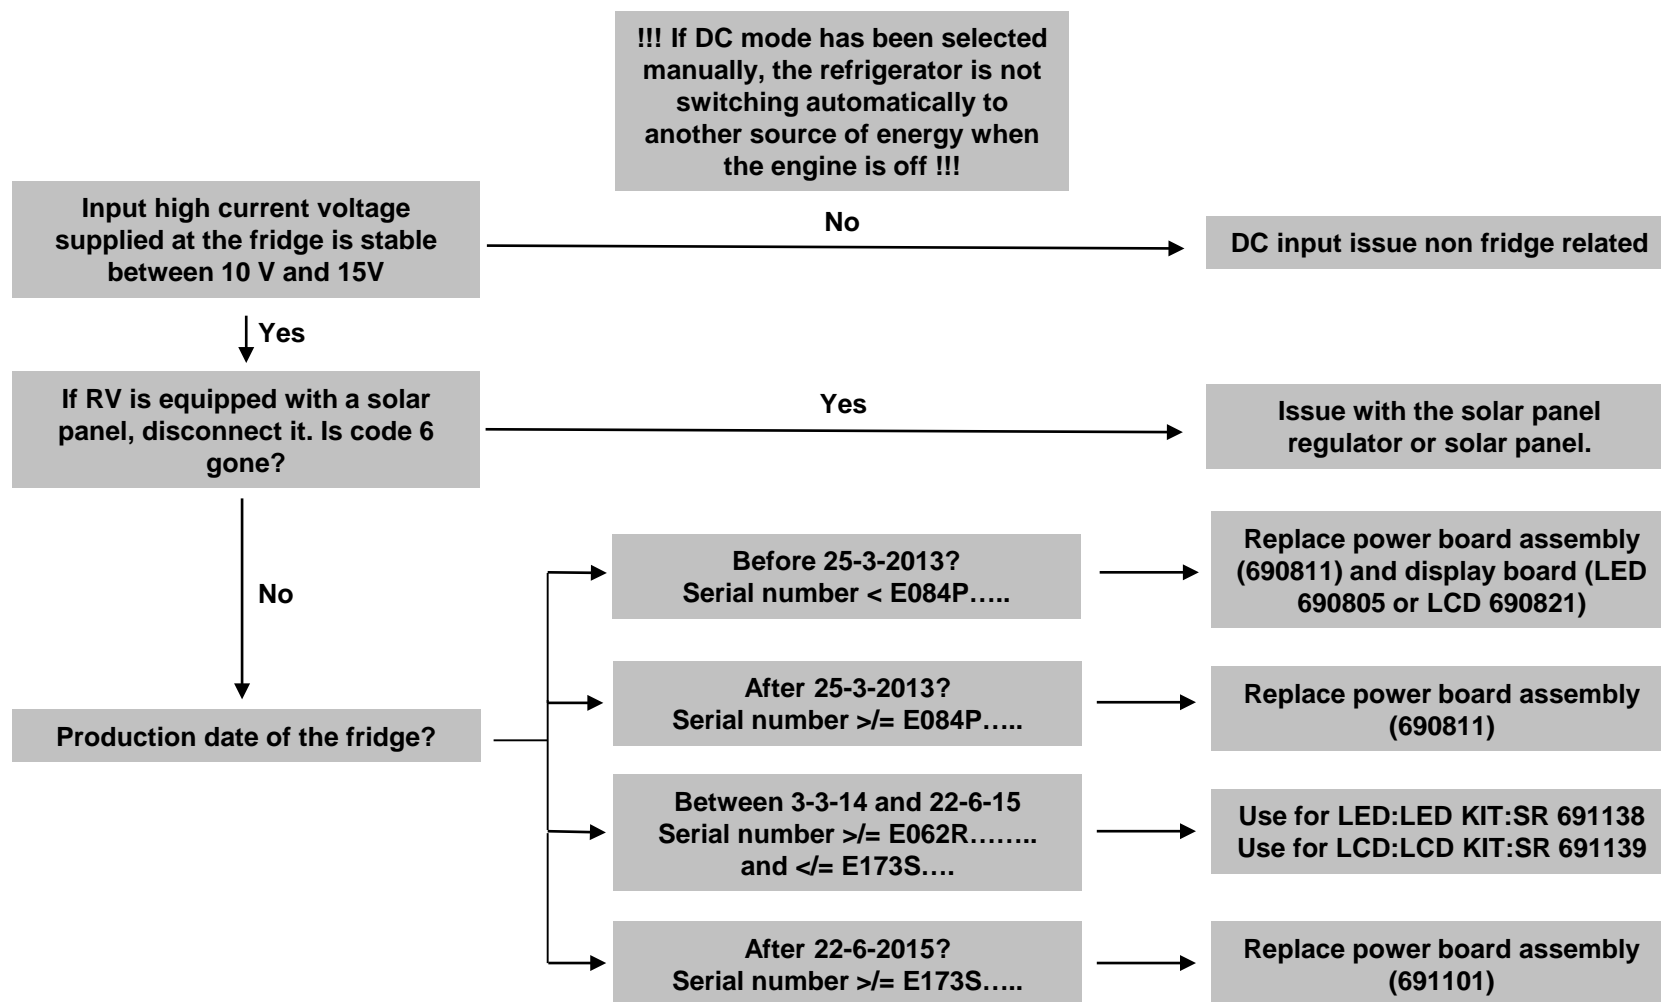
!!! If DC mode has been selected manually, the refrigerator is not switching automatically to another source of energy when the engine is off !!!

Input high current voltage supplied at the fridge is stable between 10 V and 15V

No

DC input issue non fridge related

Yes

If RV is equipped with a solar panel, disconnect it. Is code 6 gone?

Yes

Issue with the solar panel regulator or solar panel.

No

Production date of the fridge?

Before 25-3-2013?
Serial number < E084P…..

Replace power board assembly (690811) and display board (LED 690805 or LCD 690821)

After 25-3-2013?
Serial number >/= E084P…..

Replace power board assembly (690811)

Between 3-3-14 and 22-6-15
Serial number >/= E062R……..
and </= E173S….

Use for LED:LED KIT:SR 691138
Use for LCD:LCD KIT:SR 691139

After 22-6-2015?
Serial number >/= E173S…..

Replace power board assembly (691101)